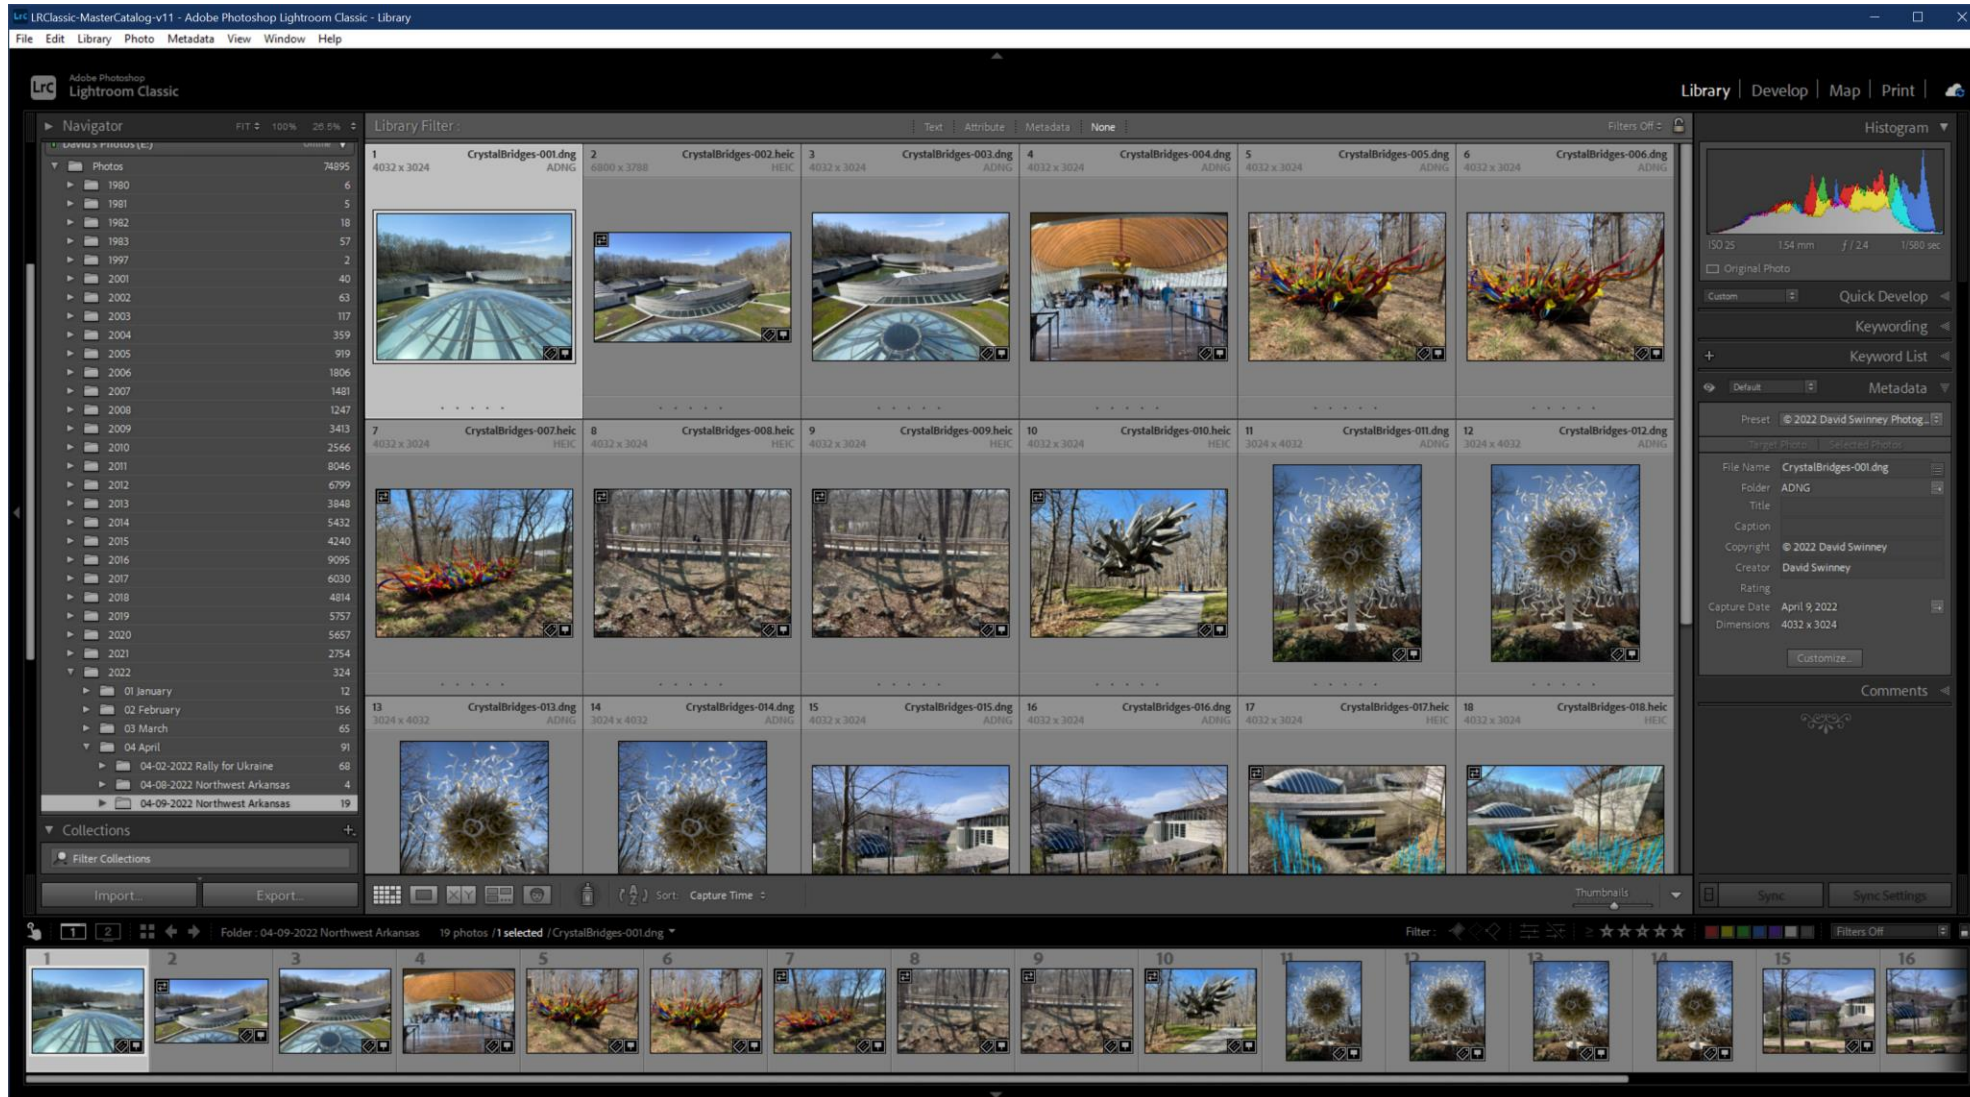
LRClassic-MasterCatalog-v11 - Adobe Photoshop Lightroom Classic - Library

File Edit Library Photo Metadata View Window Help

Adobe Photoshop Lightroom Classic

Library | Develop | Map | Print

Navigator FIT 100% 26.5%

David's Photos (E:)

| Folder | Count |
|---|---|
| Photos | 74895 |
| 1980 | 6 |
| 1981 | 5 |
| 1982 | 18 |
| 1983 | 57 |
| 1997 | 2 |
| 2001 | 40 |
| 2002 | 63 |
| 2003 | 117 |
| 2004 | 359 |
| 2005 | 919 |
| 2006 | 1806 |
| 2007 | 1481 |
| 2008 | 1247 |
| 2009 | 3413 |
| 2010 | 2566 |
| 2011 | 8046 |
| 2012 | 6799 |
| 2013 | 3848 |
| 2014 | 5432 |
| 2015 | 4240 |
| 2016 | 9095 |
| 2017 | 6030 |
| 2018 | 4814 |
| 2019 | 5757 |
| 2020 | 5657 |
| 2021 | 2754 |
| 2022 | 324 |
| 01 January | 12 |
| 02 February | 156 |
| 03 March | 65 |
| 04 April | 91 |
| 04-02-2022 Rally for Ukraine | 68 |
| 04-08-2022 Northwest Arkansas | 4 |
| 04-09-2022 Northwest Arkansas | 19 |

Collections

Filter Collections

Import... Export...

Library Filter : Text Attribute Metadata None Filters Off

1 CrystalBridges-001.dng 4032 x 3024 ADNG
2 CrystalBridges-002.heic 6800 x 3798 HEIC
3 CrystalBridges-003.dng 4032 x 3024 ADNG
4 CrystalBridges-004.dng 4032 x 3024 ADNG
5 CrystalBridges-005.dng 4032 x 3024 ADNG
6 CrystalBridges-006.dng 4032 x 3024 ADNG
7 CrystalBridges-007.heic 4032 x 3024 HEIC
8 CrystalBridges-008.heic 4032 x 3024 HEIC
9 CrystalBridges-009.heic 4032 x 3024 HEIC
10 CrystalBridges-010.heic 4032 x 3024 HEIC
11 CrystalBridges-011.dng 3024 x 4032 ADNG
12 CrystalBridges-012.dng 3024 x 4032 ADNG
13 CrystalBridges-013.dng 3024 x 4032 ADNG
14 CrystalBridges-014.dng 3024 x 4032 ADNG
15 CrystalBridges-015.dng 4032 x 3024 ADNG
16 CrystalBridges-016.dng 4032 x 3024 ADNG
17 CrystalBridges-017.heic 4032 x 3024 HEIC
18 CrystalBridges-018.heic 4032 x 3024 HEIC

Sort: Capture Time

Thumbnails

Histogram

ISO 25 1.54 mm f / 2.4 1/580 sec

Original Photo

Custom Quick Develop

Keywording

Keyword List

Default Metadata

Preset © 2022 David Swinney Photog...

Target Photo Selected Photos

File Name CrystalBridges-001.dng
Folder ADNG
Title
Caption
Copyright © 2022 David Swinney
Creator David Swinney
Rating
Capture Date April 9, 2022
Dimensions 4032 x 3024

Customize...

Comments

Sync Sync Settings

1 2 Folder : 04-09-2022 Northwest Arkansas 19 photos /1 selected /CrystalBridges-001.dng

Filter : Filters Off

1 2 3 4 5 6 7 8 9 10 11 12 13 14 15 16